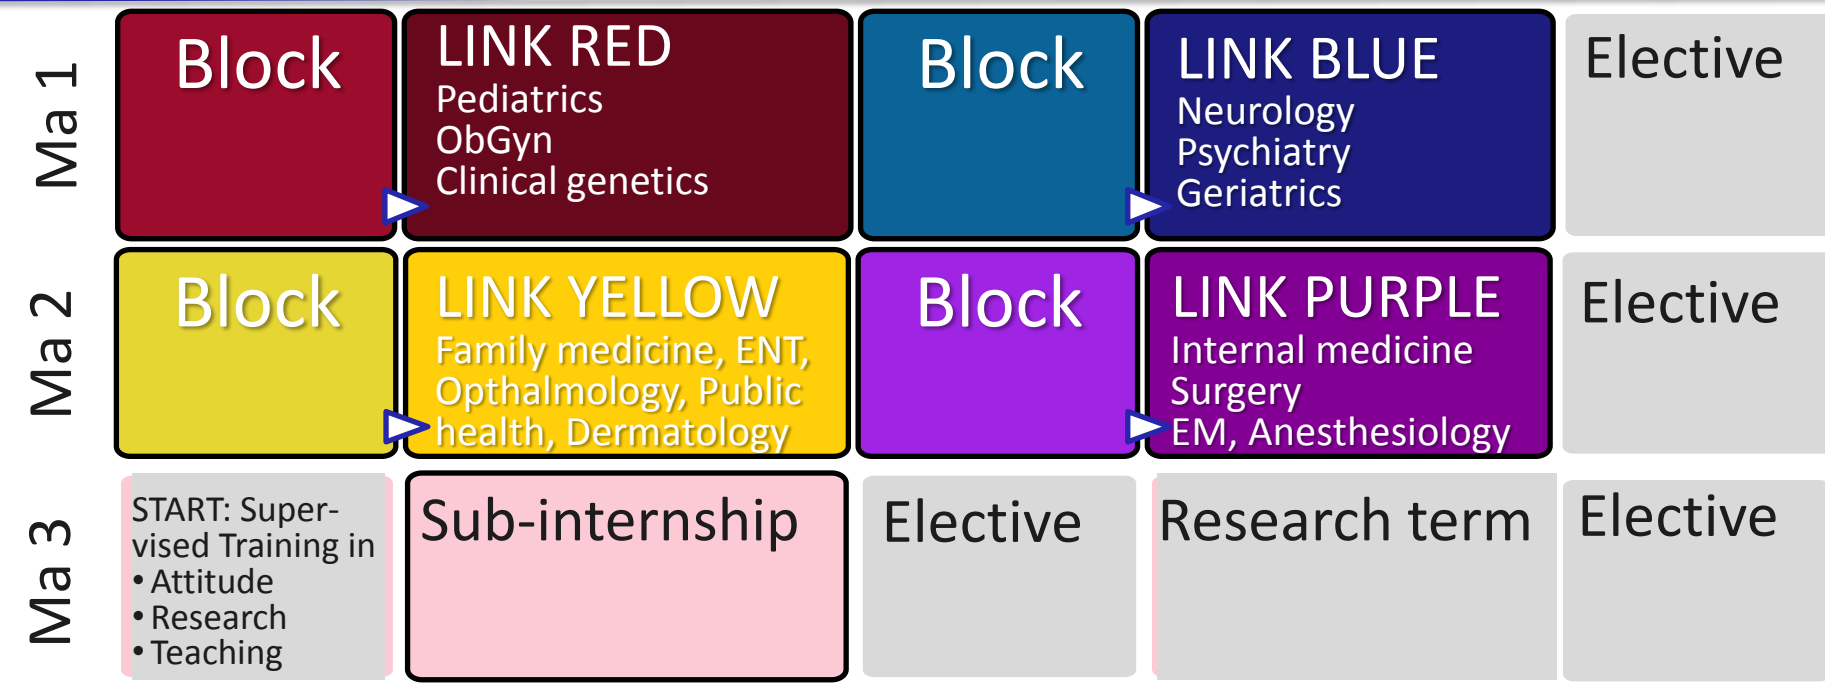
Ma 1

Block

LINK RED
Pediatrics
ObGyn
Clinical genetics

Block

LINK BLUE
Neurology
Psychiatry
Geriatrics

Elective

Ma 2

Block

LINK YELLOW
Family medicine, ENT, Opthalmology, Public health, Dermatology

Block

LINK PURPLE
Internal medicine
Surgery
EM, Anesthesiology

Elective

Ma 3

START: Supervised Training in
• Attitude
• Research
• Teaching

Sub-internship

Elective

Research term

Elective